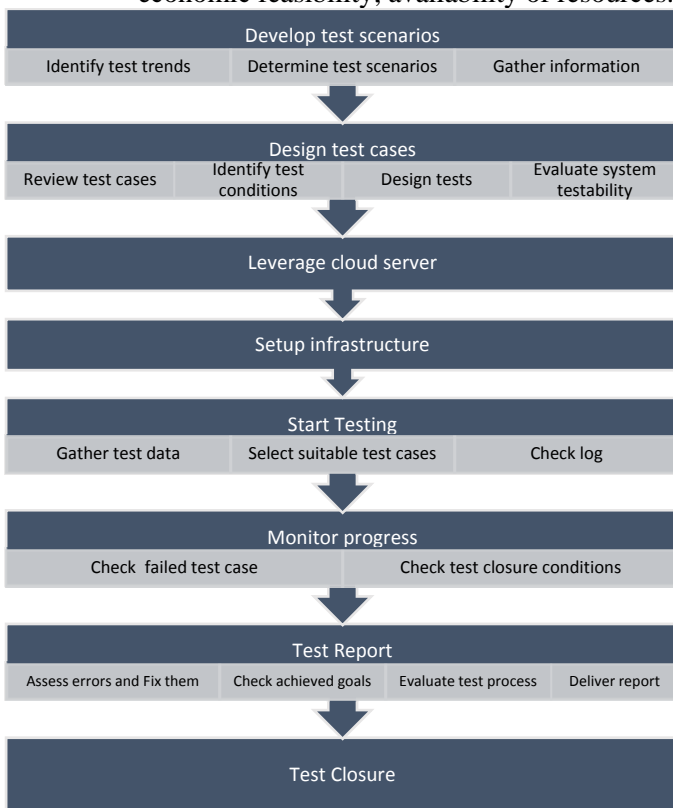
economic feasibility, availability of resources.

Develop test scenarios

Identify test trends

Determine test scenarios

Gather information

Design test cases

Review test cases

Identify test conditions

Design tests

Evaluate system testability

Leverage cloud server

Setup infrastructure

Start Testing

Gather test data

Select suitable test cases

Check log

Monitor progress

Check failed test case

Check test closure conditions

Test Report

Assess errors and Fix them

Check achieved goals

Evaluate test process

Deliver report

Test Closure